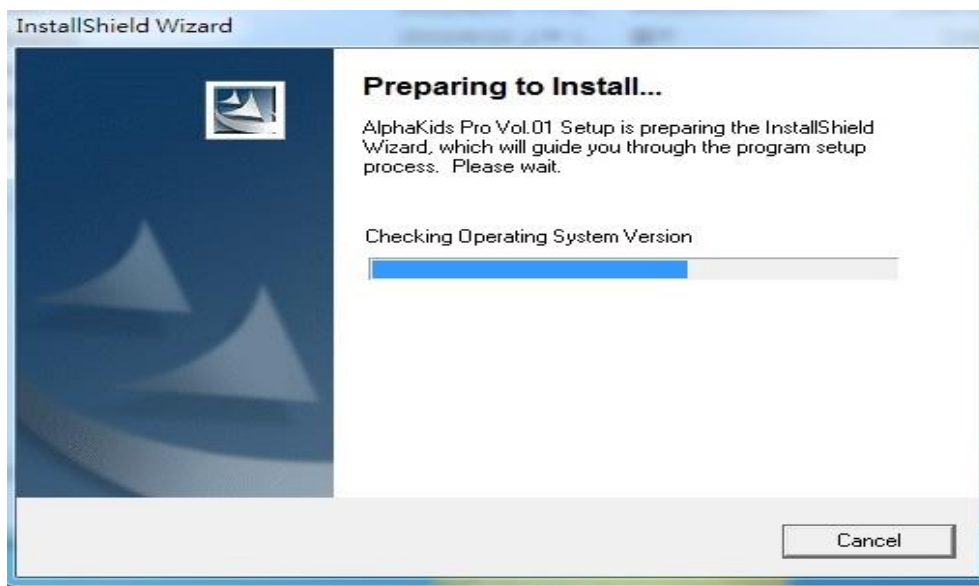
InstallShield Wizard

Preparing to Install...

AlphaKids Pro Vol.01 Setup is preparing the InstallShield Wizard, which will guide you through the program setup process. Please wait.

Checking Operating System Version

Cancel